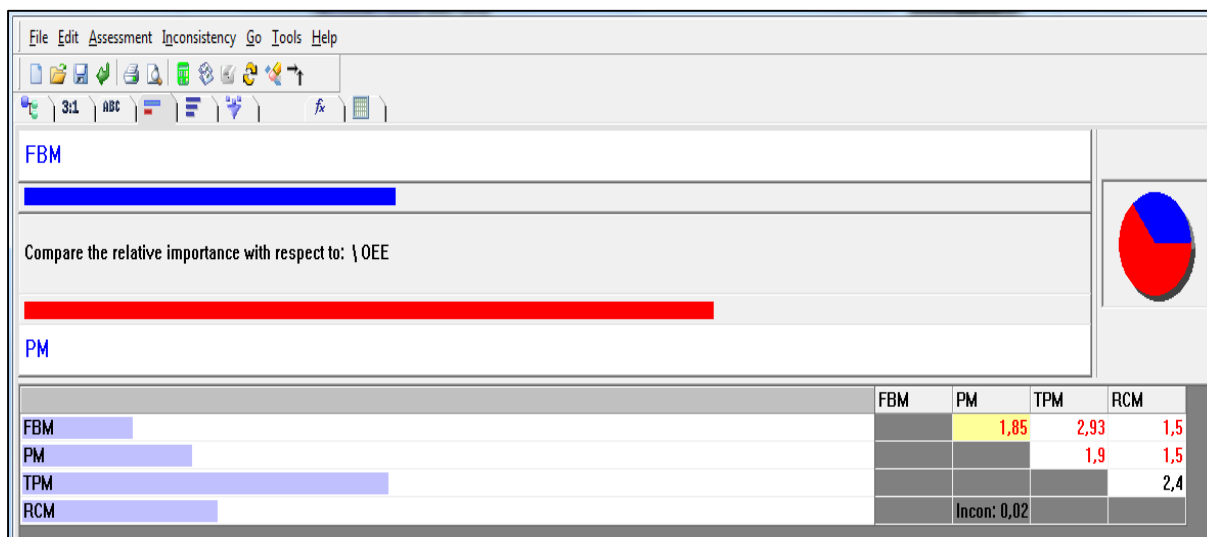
File Edit Assessment Inconsistency Go Tools Help

3:1 ABC

FBM

Compare the relative importance with respect to: \ OEE

PM

| | FBM | PM | TPM | RCM |
|---|---|---|---|---|
| FBM | | 1,85 | 2,93 | 1,5 |
| PM | | | 1,9 | 1,5 |
| TPM | | | | 2,4 |
| RCM | | Incon: 0,02 | | |